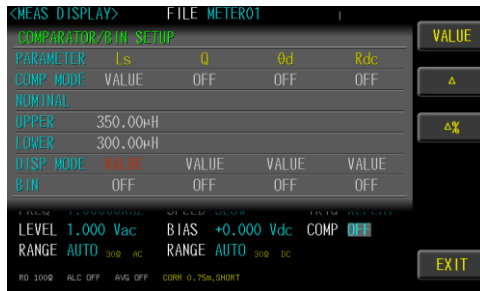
<MEAS DISPLAY> FILE METER01

COMPARATOR/BIN SETUP

| PARAMETER | Ls | Q | θd | Rdc |
|---|---|---|---|---|
| COMP MODE | VALUE | OFF | OFF | OFF |
| NOMINAL | | | | |
| UPPER | 350.00μH | | | |
| LOWER | 300.00nH | | | |
| DISP MODE | VALUE | VALUE | VALUE | VALUE |
| BIN | OFF | OFF | OFF | OFF |

FREQ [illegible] SPEED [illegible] TRIG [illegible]
LEVEL 1.000 Vac BIAS +0.000 Vdc COMP OFF
RANGE AUTO 30Ω AC RANGE AUTO 30Ω DC
RO 100Ω ALC OFF AVG OFF CORR 0.75m,SHORT

VALUE
Δ
Δ%
EXIT